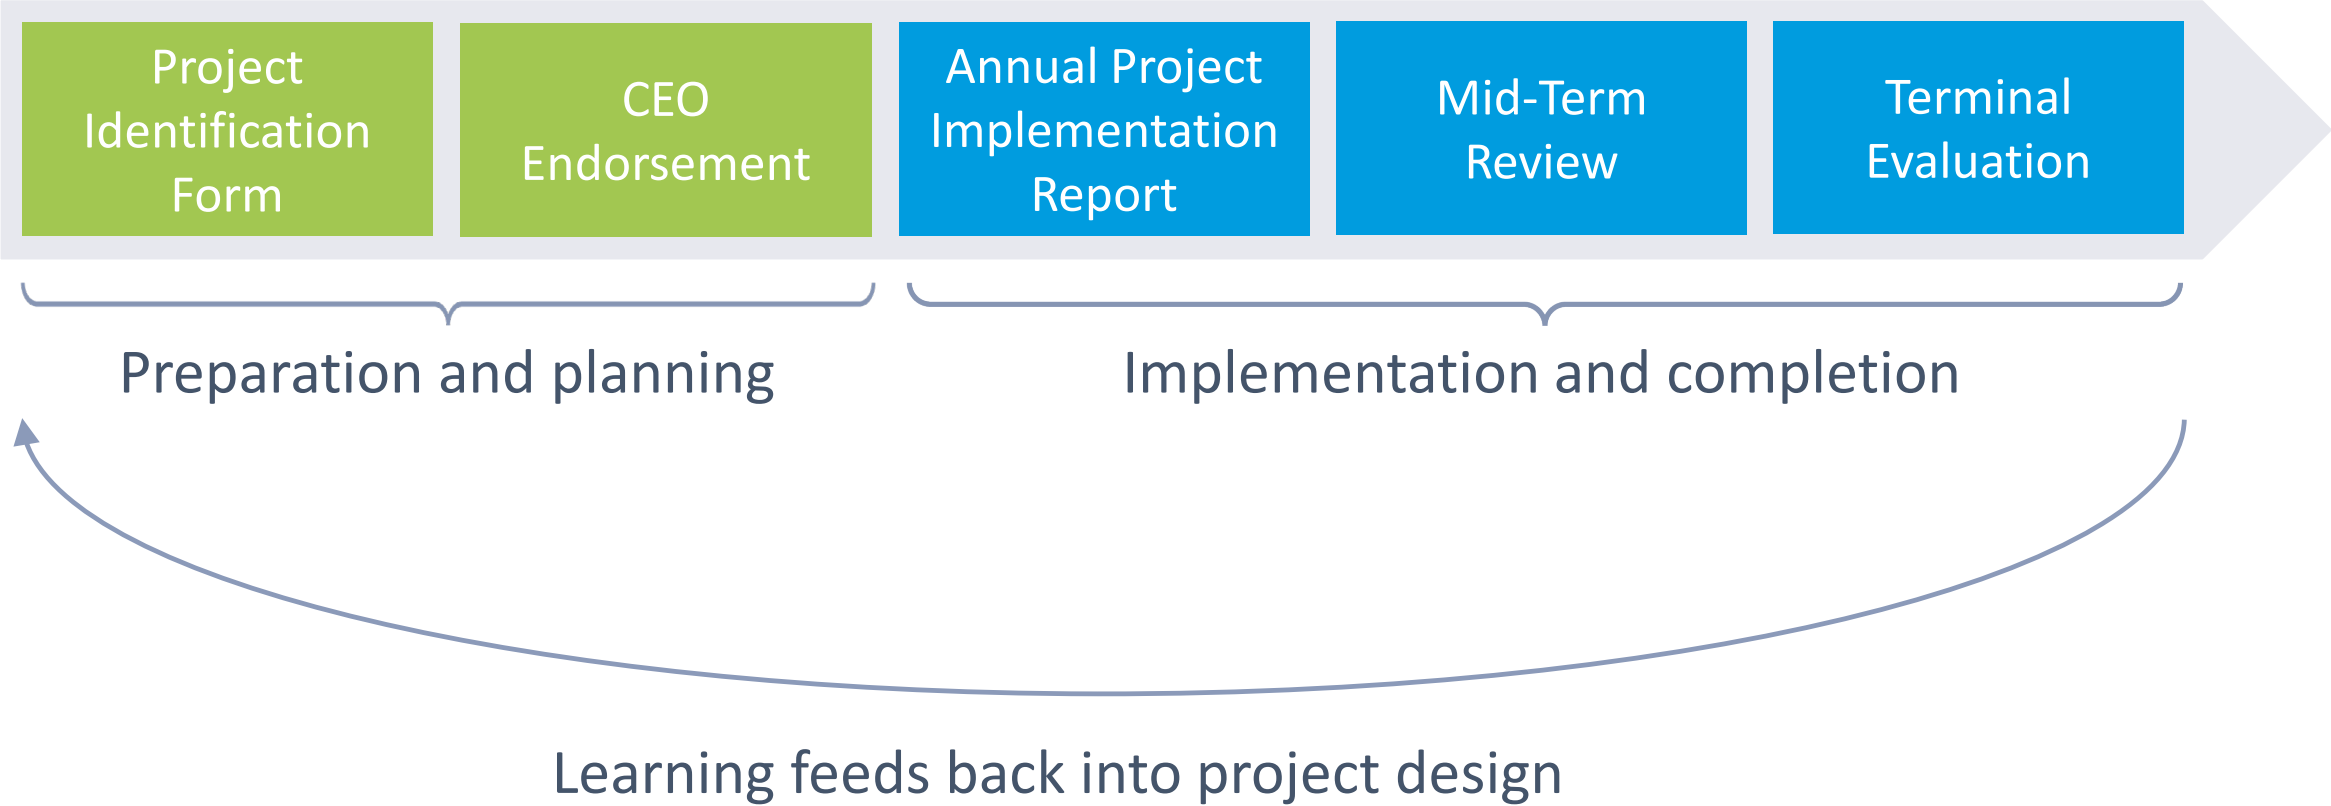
Project Identification Form

CEO Endorsement

Annual Project Implementation Report

Mid-Term Review

Terminal Evaluation

Preparation and planning

Implementation and completion

Learning feeds back into project design